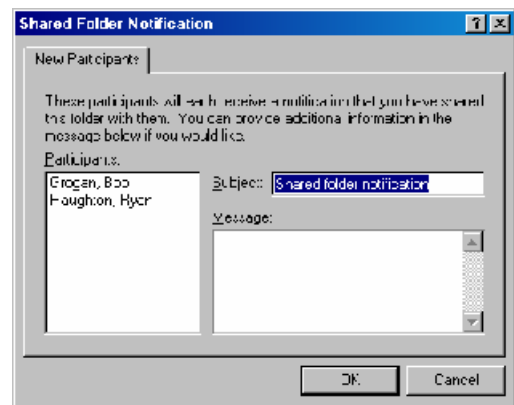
Shared Folder Notification

?

New Participants

These participants will each receive a notification that you have shared this folder with them. You can provide additional information in the message below if you would like.

Participants:

Grogan, Bob
Houghton, Ryan

Subject: Shared folder notification

Message:

OK

Cancel